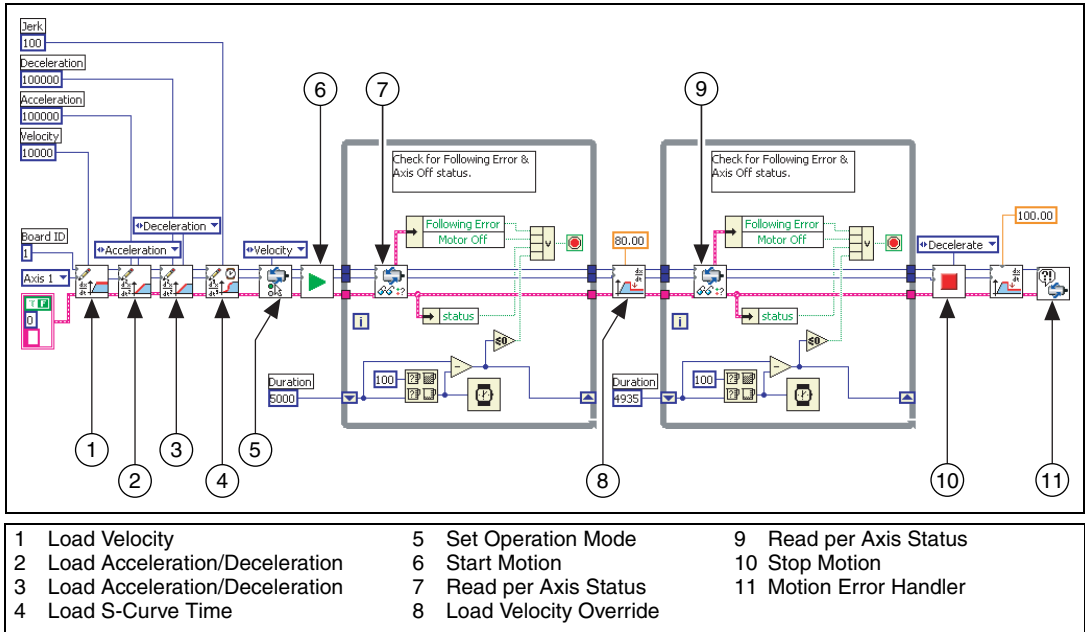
Jerk
100
Deceleration
100000
Acceleration
100000
Velocity
10000
Board ID
1
Axis 1
TF
0
Acceleration
Deceleration
Velocity
6
7
Check for Following Error & Axis Off status.
Following Error
Motor Off
status
i
100
Duration
5000
80.00
9
Check for Following Error & Axis Off status.
Following Error
Motor Off
status
i
100
Duration
4935
Decelerate
100.00
1
2
3
4
5
8
10
11

1 Load Velocity
2 Load Acceleration/Deceleration
3 Load Acceleration/Deceleration
4 Load S-Curve Time
5 Set Operation Mode
6 Start Motion
7 Read per Axis Status
8 Load Velocity Override
9 Read per Axis Status
10 Stop Motion
11 Motion Error Handler